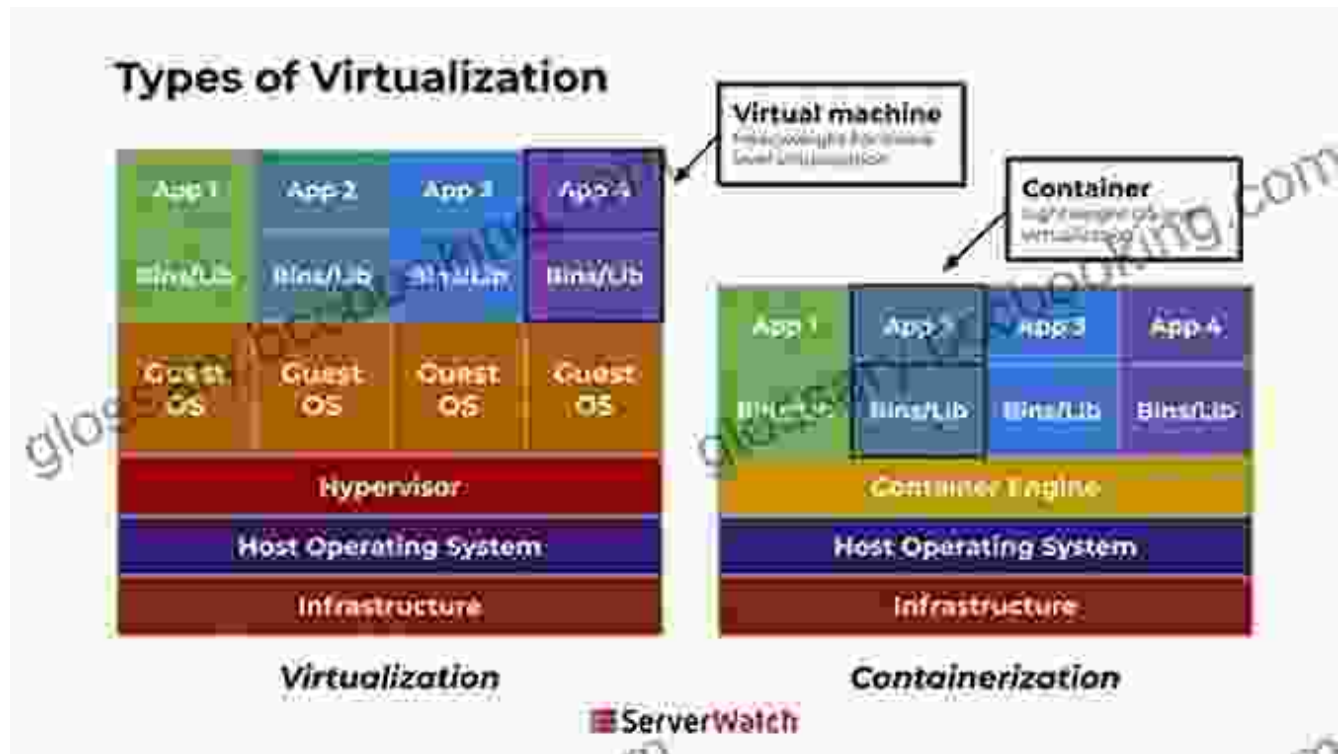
Types of Virtualization

Virtual machine
Heavyweight hardware level virtualization

Container
Lightweight OS virtualization

App 1
Bins/Lib
App 2
Bins/Lib
App 3
Bins/Lib
App 4
Bins/Lib
Guest OS
Guest OS
Guest OS
Guest OS
Hypervisor
Host Operating System
Infrastructure

App 1
Bins/Lib
App 2
Bins/Lib
App 3
Bins/Lib
App 4
Bins/Lib
Container Engine
Host Operating System
Infrastructure

Virtualization

Containerization

ServerWatch

glossary.booking.com